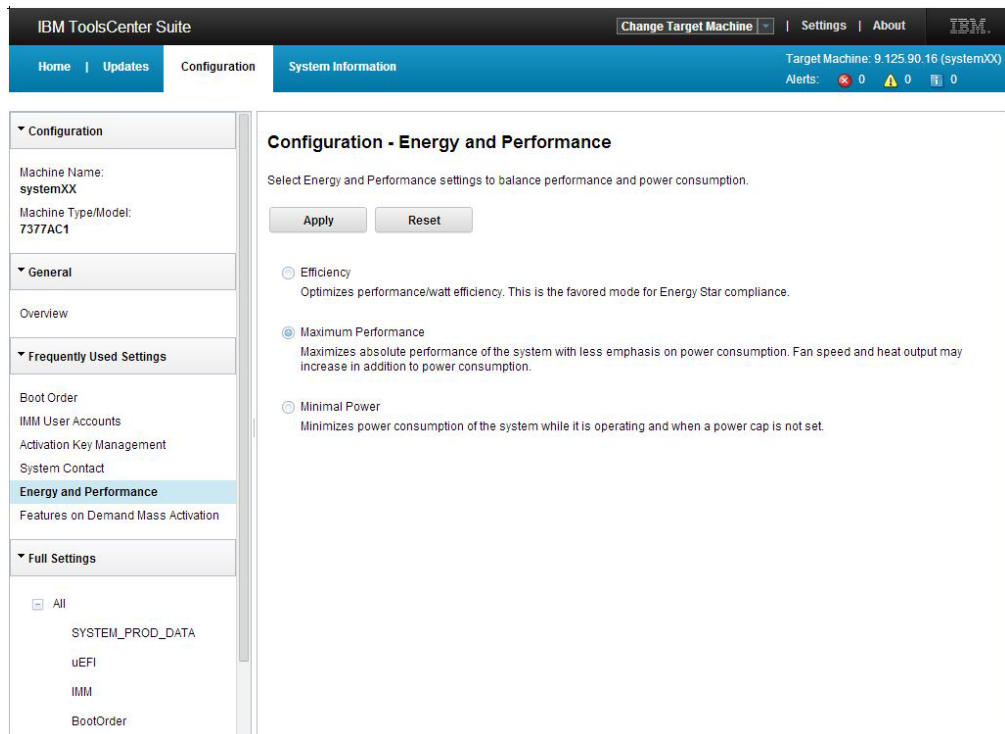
IBM ToolsCenter Suite

Change Target Machine | Settings | About IBM.

Home | Updates Configuration System Information

Target Machine: 9.125.90.16 (systemXX)
Alerts: 0 0 0

Configuration

Machine Name:
systemXX
Machine Type/Model:
7377AC1

General

Overview

Frequently Used Settings

Boot Order
IMM User Accounts
Activation Key Management
System Contact
Energy and Performance
Features on Demand Mass Activation

Full Settings

All
SYSTEM_PROD_DATA
uEFI
IMM
BootOrder

Configuration - Energy and Performance

Select Energy and Performance settings to balance performance and power consumption.

Apply Reset

Efficiency
Optimizes performance/watt efficiency. This is the favored mode for Energy Star compliance.

Maximum Performance
Maximizes absolute performance of the system with less emphasis on power consumption. Fan speed and heat output may increase in addition to power consumption.

Minimal Power
Minimizes power consumption of the system while it is operating and when a power cap is not set.